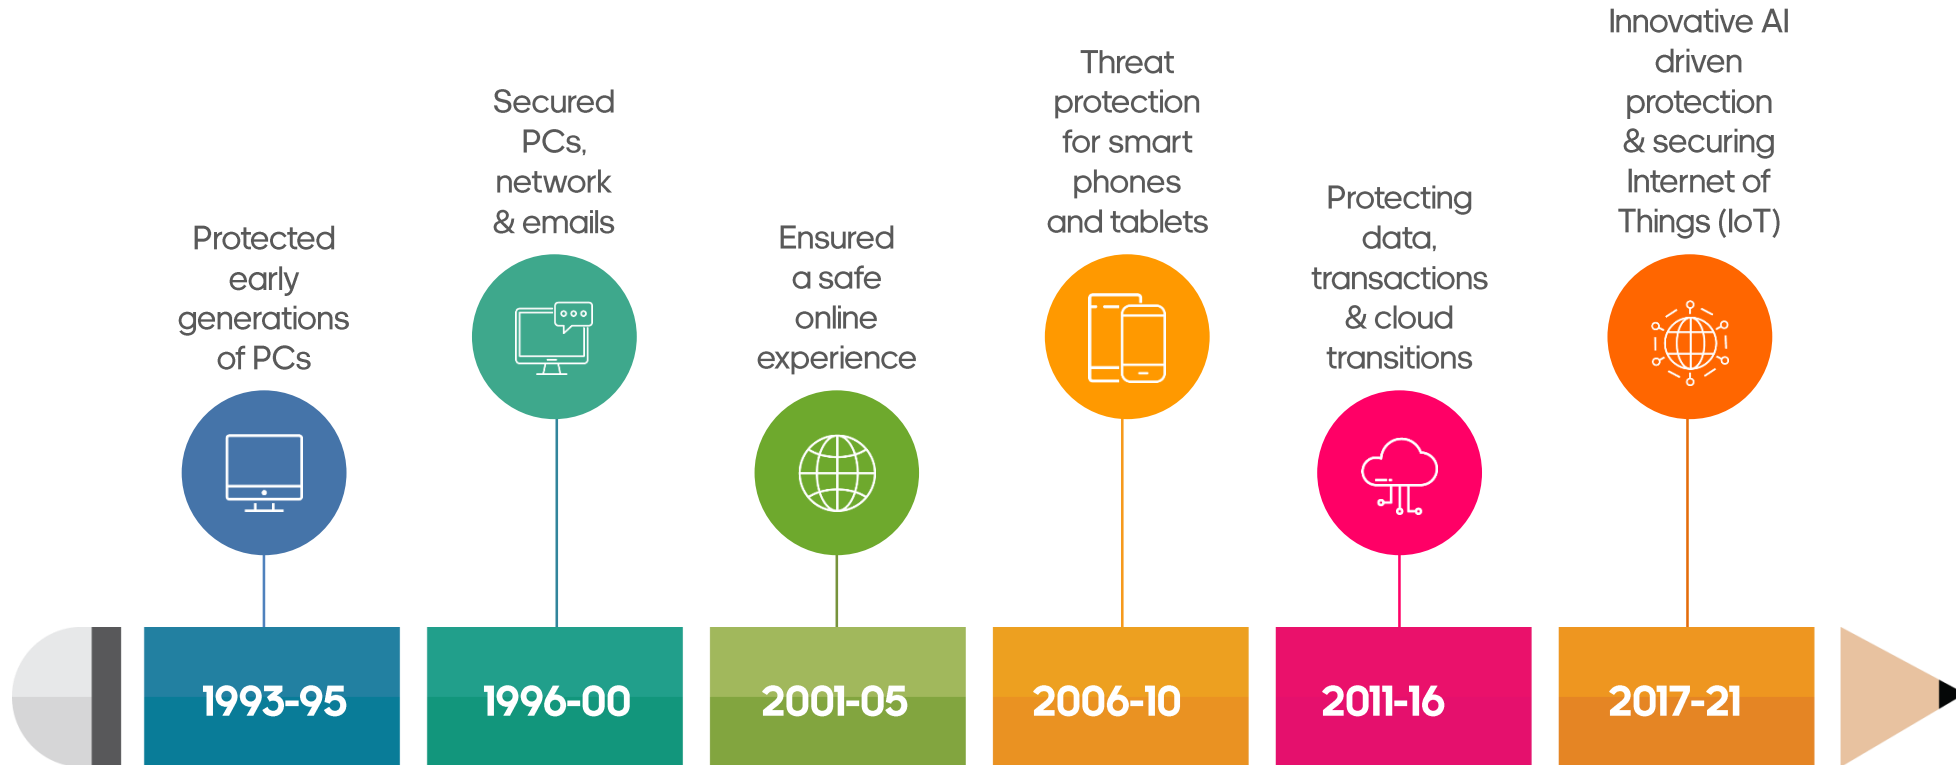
Protected early generations of PCs

1993-95

Secured PCs, network & emails

1996-00

Ensured a safe online experience

2001-05

Threat protection for smart phones and tablets

2006-10

Protecting data, transactions & cloud transitions

2011-16

Innovative AI driven protection & securing Internet of Things (IoT)

2017-21